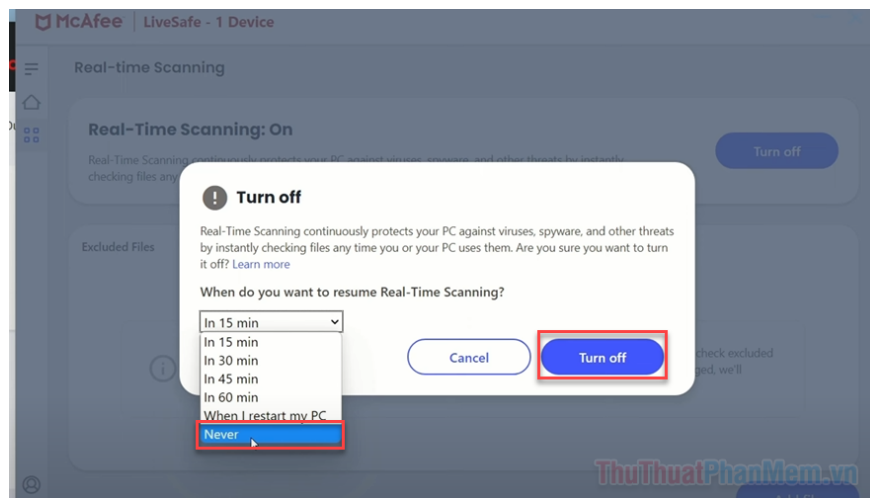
McAfee | LiveSafe - 1 Device

Real-time Scanning

Real-Time Scanning: On

Real-Time Scanning continuously protects your PC against viruses, spyware, and other threats by instantly checking files any

Turn off

Excluded Files

Turn off

Real-Time Scanning continuously protects your PC against viruses, spyware, and other threats by instantly checking files any time you or your PC uses them. Are you sure you want to turn it off? Learn more

When do you want to resume Real-Time Scanning?

In 15 min

In 15 min
In 30 min
In 45 min
In 60 min
When I restart my PC
Never

Cancel

Turn off

check excluded
ged, we'll

ThuThuatPhanMem.vn